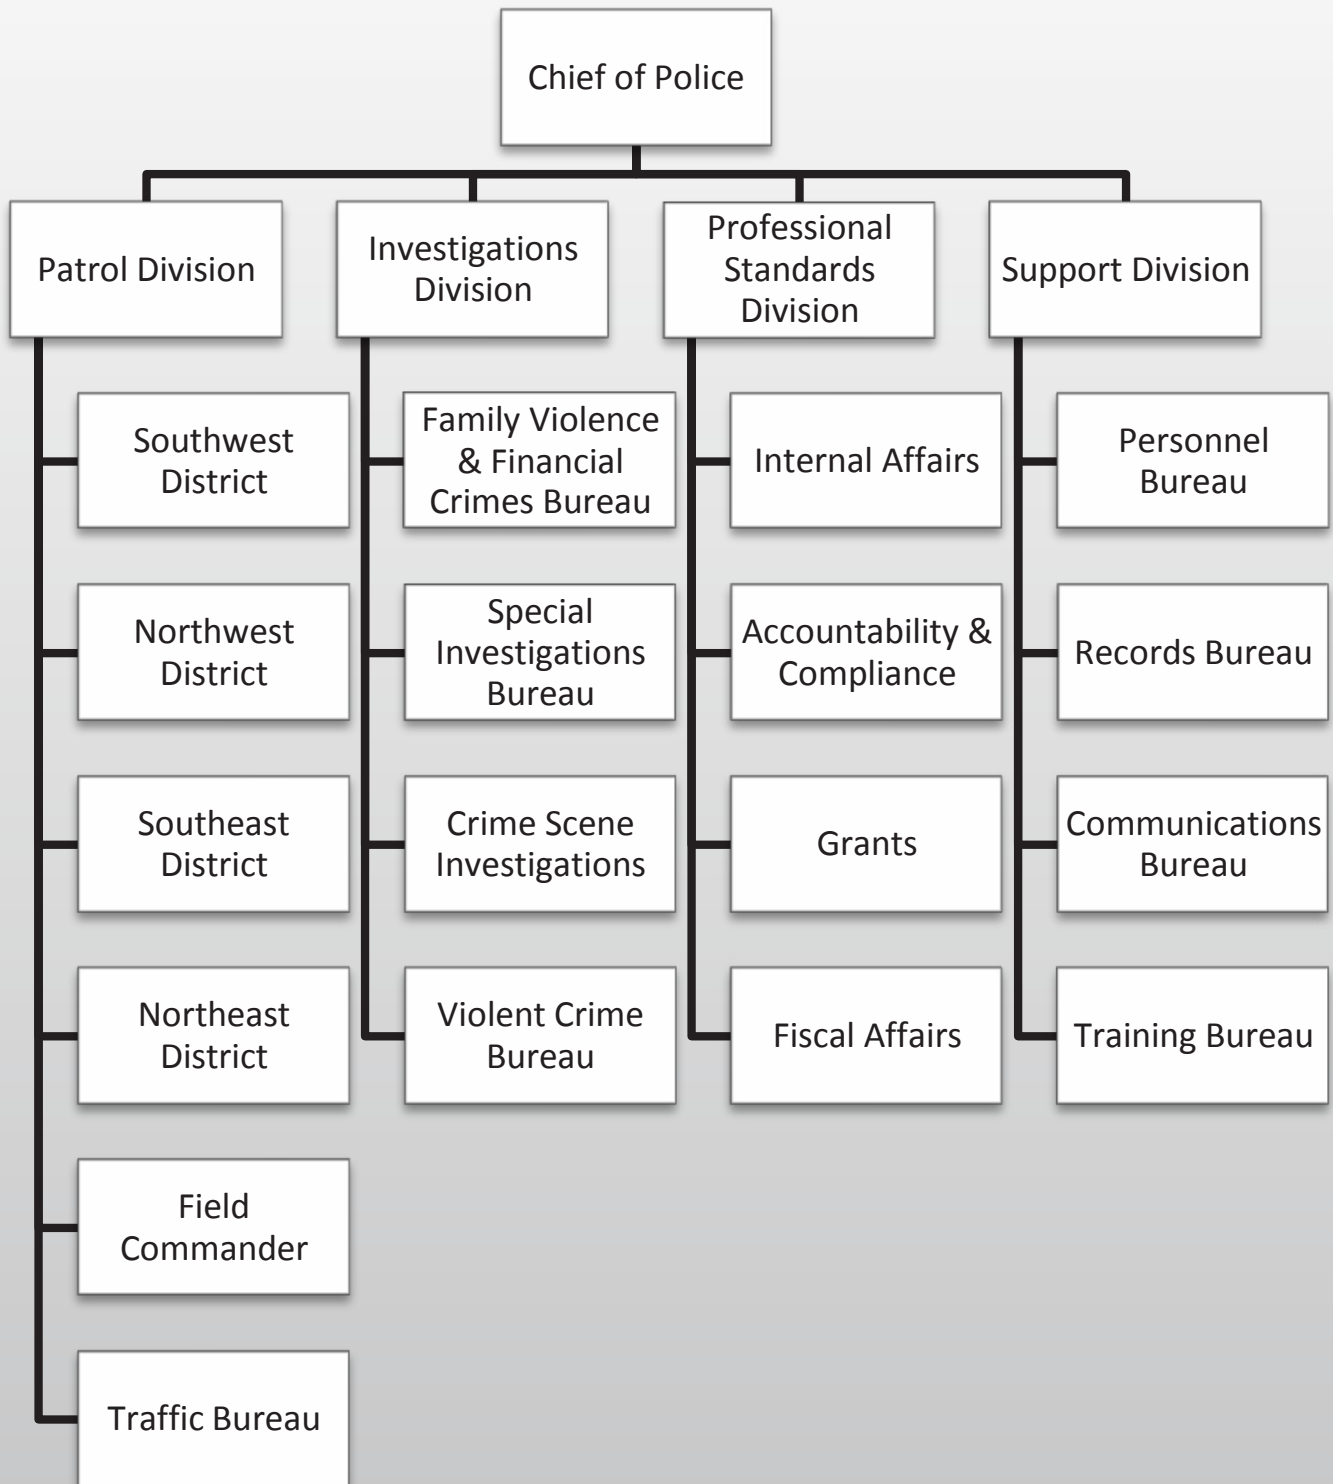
Chief of Police

Patrol Division

Southwest District

Northwest District

Southeast District

Northeast District

Field Commander

Traffic Bureau

Investigations Division

Family Violence & Financial Crimes Bureau

Special Investigations Bureau

Crime Scene Investigations

Violent Crime Bureau

Professional Standards Division

Internal Affairs

Accountability & Compliance

Grants

Fiscal Affairs

Support Division

Personnel Bureau

Records Bureau

Communications Bureau

Training Bureau